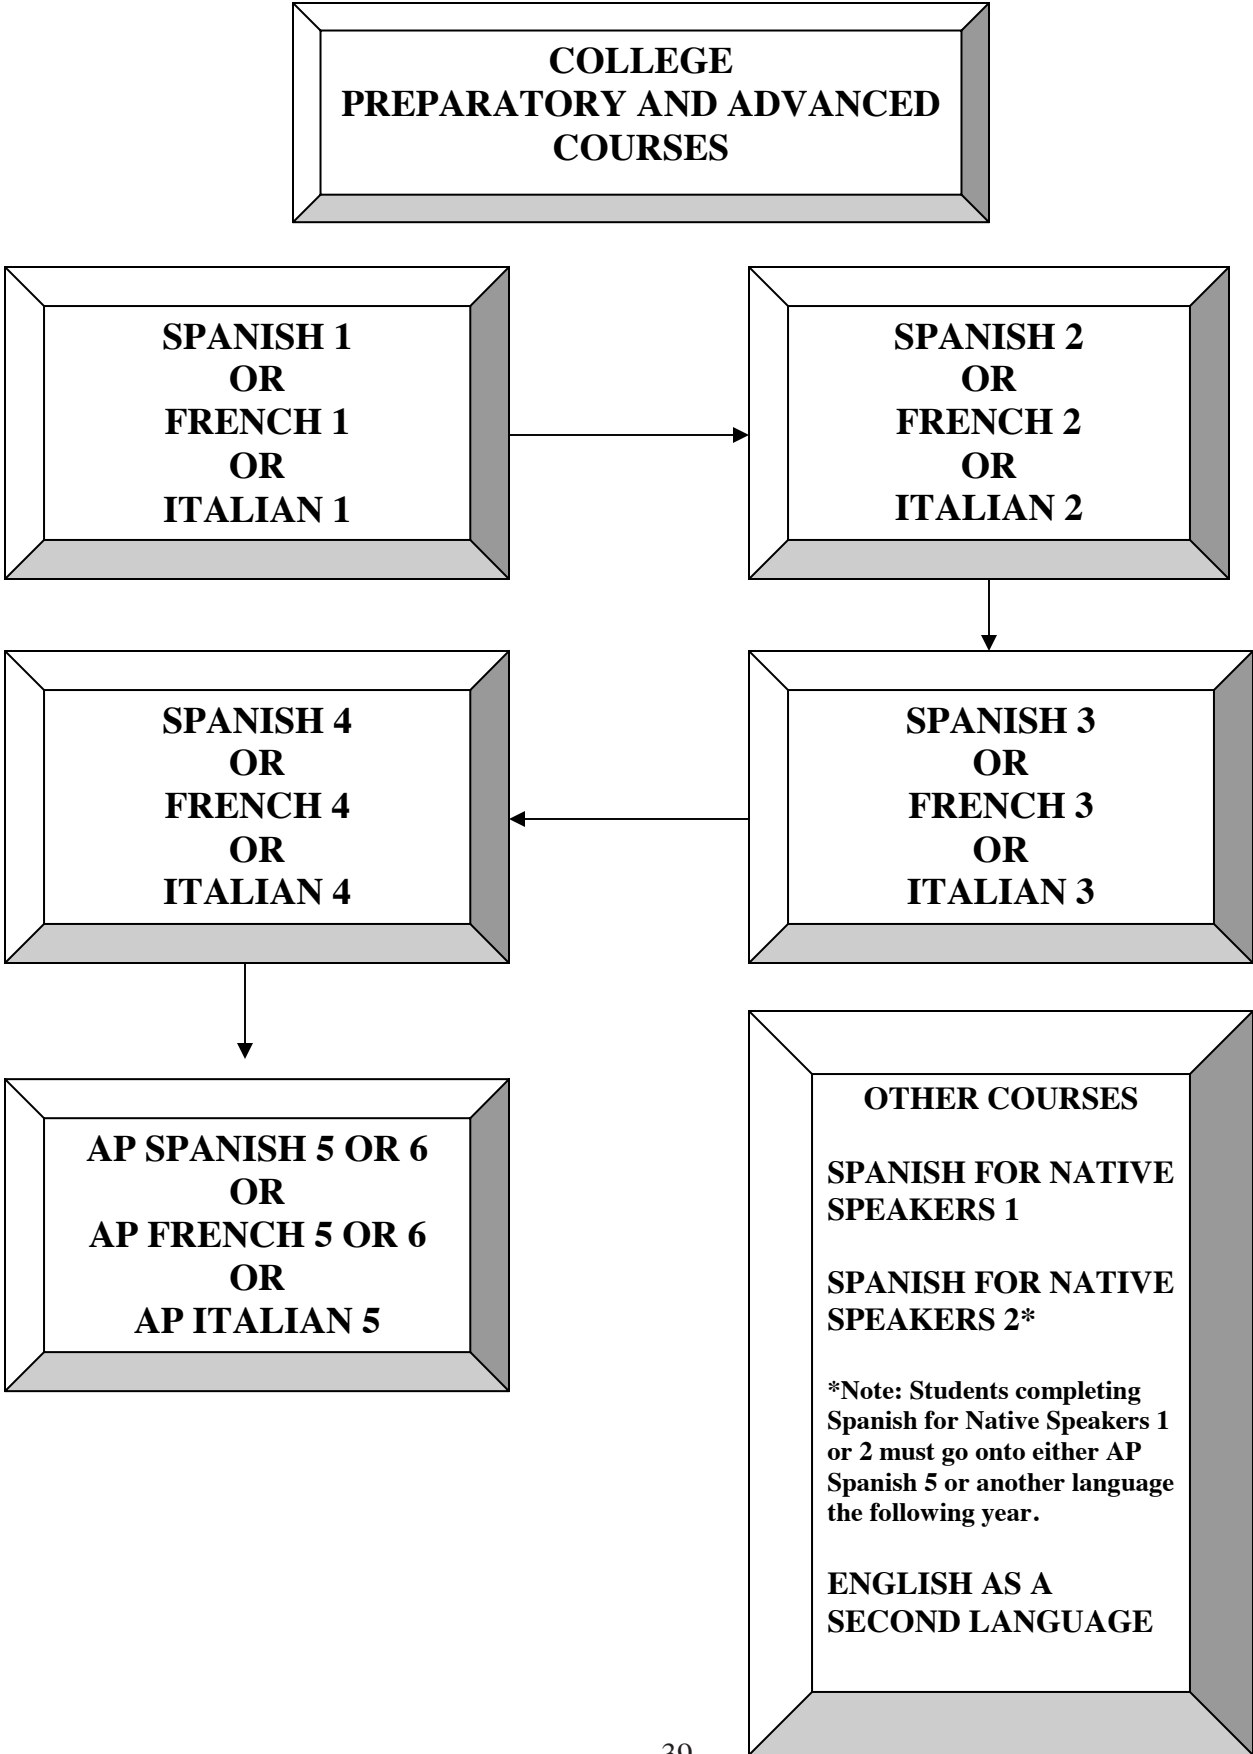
COLLEGE PREPARATORY AND ADVANCED COURSES

SPANISH 1
OR
FRENCH 1
OR
ITALIAN 1

SPANISH 2
OR
FRENCH 2
OR
ITALIAN 2

SPANISH 3
OR
FRENCH 3
OR
ITALIAN 3

SPANISH 4
OR
FRENCH 4
OR
ITALIAN 4

AP SPANISH 5 OR 6
OR
AP FRENCH 5 OR 6
OR
AP ITALIAN 5

OTHER COURSES

SPANISH FOR NATIVE SPEAKERS 1

SPANISH FOR NATIVE SPEAKERS 2*

*Note: Students completing Spanish for Native Speakers 1 or 2 must go onto either AP Spanish 5 or another language the following year.

ENGLISH AS A SECOND LANGUAGE

39